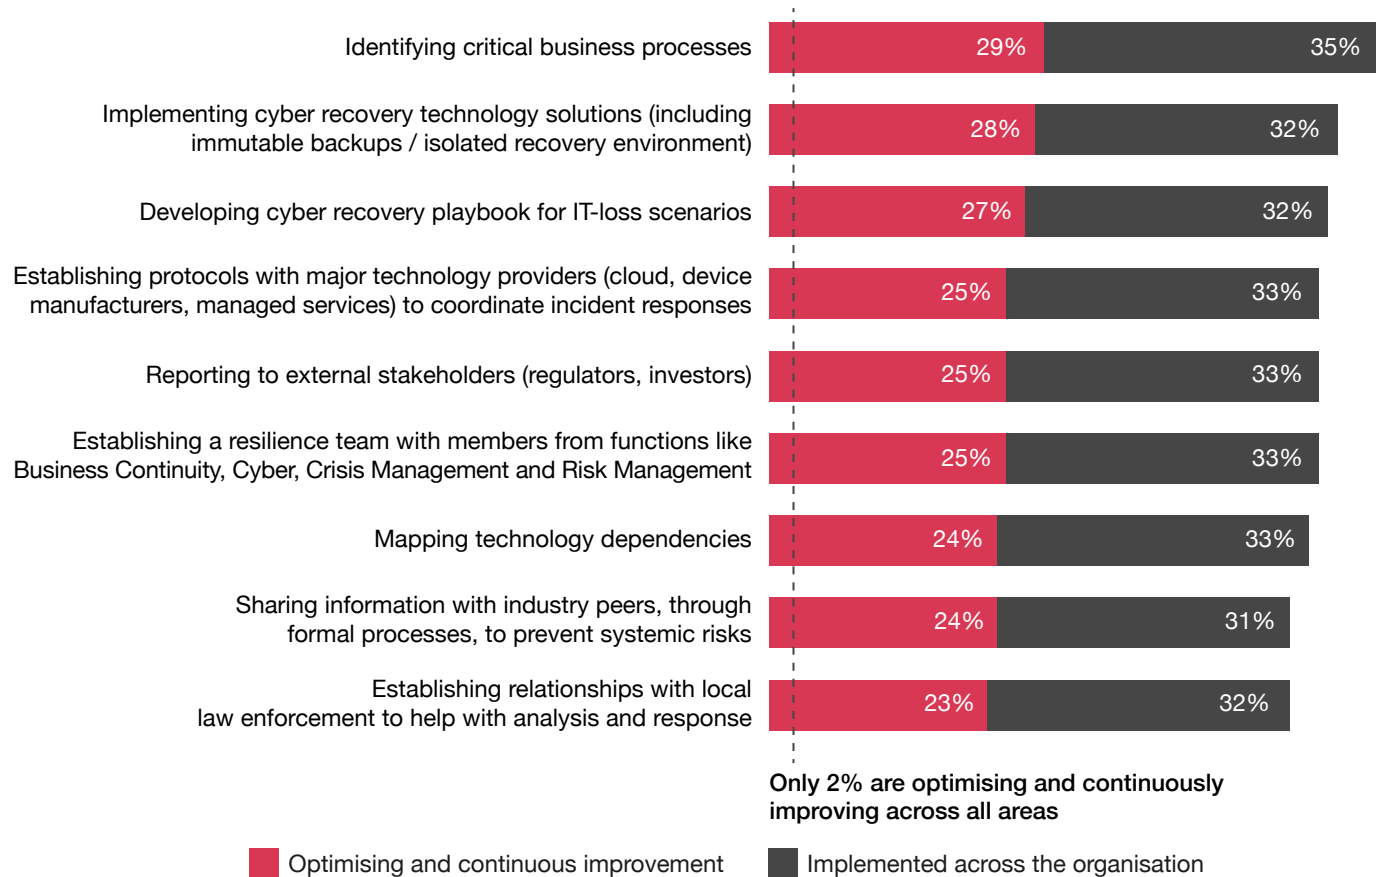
Identifying critical business processes 29% 35%

Implementing cyber recovery technology solutions (including immutable backups / isolated recovery environment) 28% 32%

Developing cyber recovery playbook for IT-loss scenarios 27% 32%

Establishing protocols with major technology providers (cloud, device manufacturers, managed services) to coordinate incident responses 25% 33%

Reporting to external stakeholders (regulators, investors) 25% 33%

Establishing a resilience team with members from functions like Business Continuity, Cyber, Crisis Management and Risk Management 25% 33%

Mapping technology dependencies 24% 33%

Sharing information with industry peers, through formal processes, to prevent systemic risks 24% 31%

Establishing relationships with local law enforcement to help with analysis and response 23% 32%

Only 2% are optimising and continuously improving across all areas

Optimising and continuous improvement

Implemented across the organisation